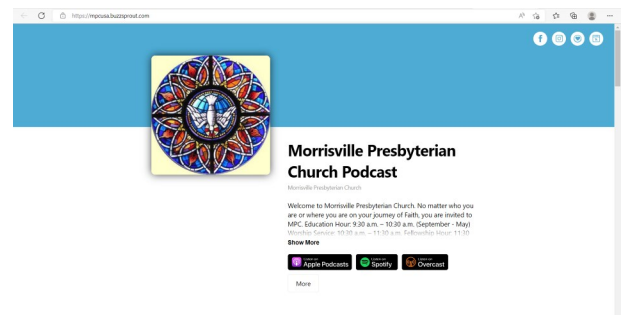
https://mpcusa.buzzsprout.com

Morrisville Presbyterian Church Podcast

Morrisville Presbyterian Church

Welcome to Morrisville Presbyterian Church. No matter who you are or where you are on your journey of Faith, you are invited to MPC. Education Hour: 9:30 a.m. – 10:30 a.m. (September - May) Worship Service: 10:30 a.m. – 11:30 a.m. Fellowship Hour: 11:30 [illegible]

Show More

Listen on Apple Podcasts

Listen on Spotify

Listen on Overcast

More